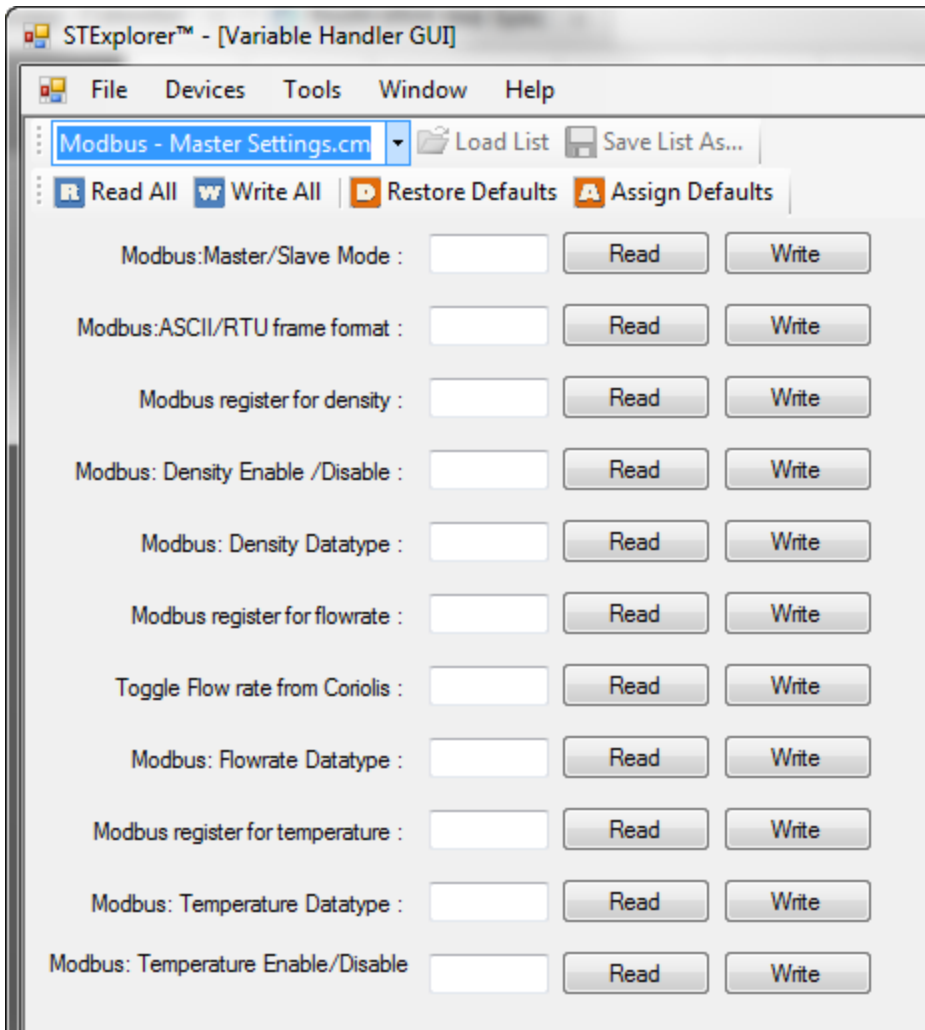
STExplorer™ - [Variable Handler GUI]

File Devices Tools Window Help

Modbus - Master Settings.cm Load List Save List As...

R Read All W Write All D Restore Defaults A Assign Defaults

Modbus:Master/Slave Mode : Read Write

Modbus:ASCII/RTU frame format : Read Write

Modbus register for density : Read Write

Modbus: Density Enable /Disable : Read Write

Modbus: Density Datatype : Read Write

Modbus register for flowrate : Read Write

Toggle Flow rate from Coriolis : Read Write

Modbus: Flowrate Datatype : Read Write

Modbus register for temperature : Read Write

Modbus: Temperature Datatype : Read Write

Modbus: Temperature Enable/Disable Read Write